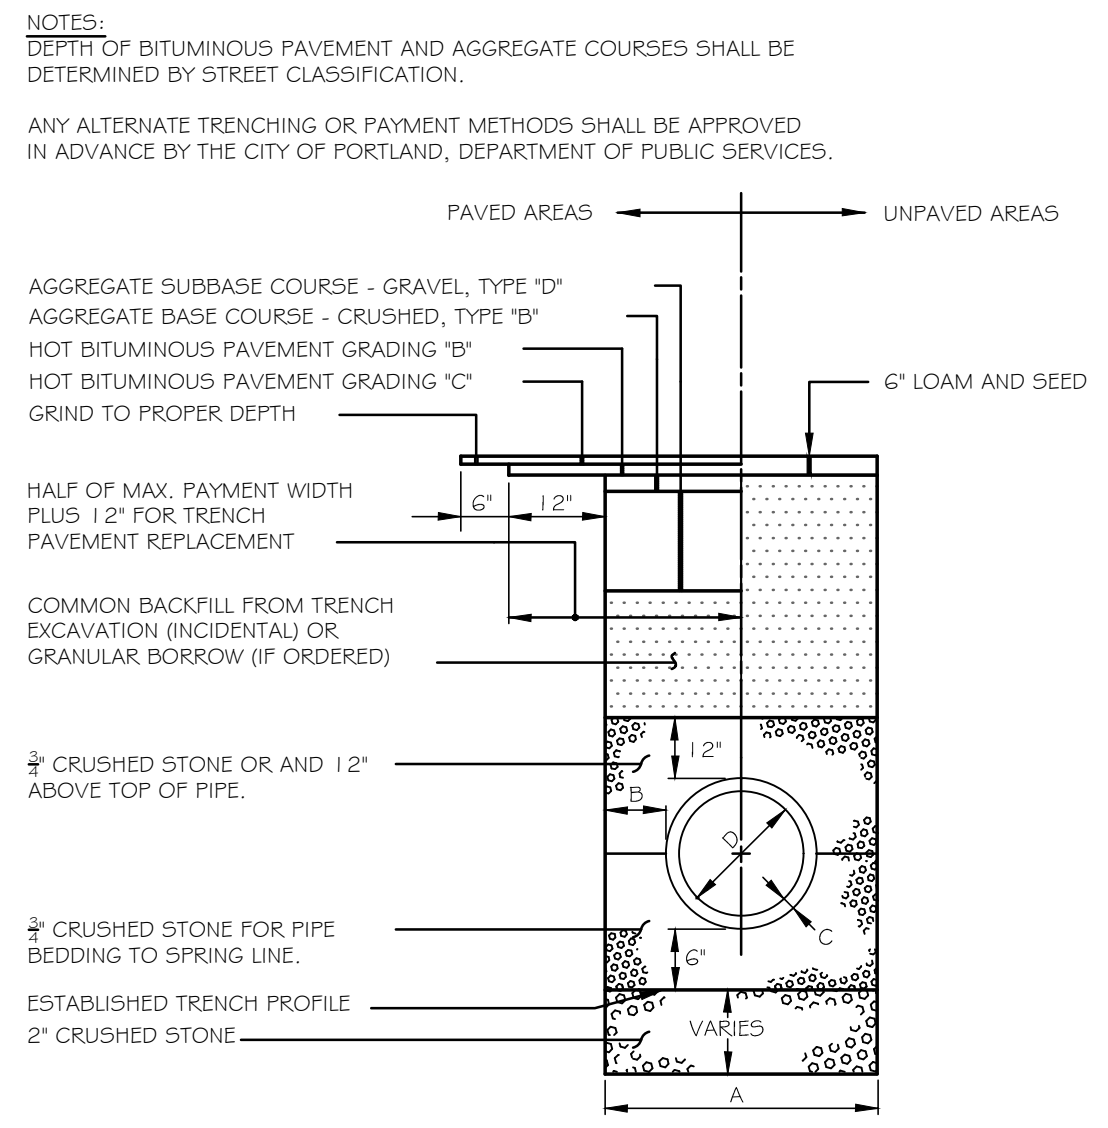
NOTES:
DEPTH OF BITUMINOUS PAVEMENT AND AGGREGATE COURSES SHALL BE DETERMINED BY STREET CLASSIFICATION.

ANY ALTERNATE TRENCHING OR PAYMENT METHODS SHALL BE APPROVED IN ADVANCE BY THE CITY OF PORTLAND, DEPARTMENT OF PUBLIC SERVICES.

PAVED AREAS

UNPAVED AREAS

AGGREGATE SUBBASE COURSE - GRAVEL, TYPE "D"
AGGREGATE BASE COURSE - CRUSHED, TYPE "B"
HOT BITUMINOUS PAVEMENT GRADING "B"
HOT BITUMINOUS PAVEMENT GRADING "C"
GRIND TO PROPER DEPTH

6" LOAM AND SEED

HALF OF MAX. PAYMENT WIDTH PLUS 12" FOR TRENCH PAVEMENT REPLACEMENT

6"

12"

COMMON BACKFILL FROM TRENCH EXCAVATION (INCIDENTAL) OR GRANULAR BORROW (IF ORDERED)

$\frac{3}{4}$" CRUSHED STONE OR AND 12" ABOVE TOP OF PIPE.

12"

B

D

C

$\frac{3}{4}$" CRUSHED STONE FOR PIPE BEDDING TO SPRING LINE.

6"

ESTABLISHED TRENCH PROFILE

2" CRUSHED STONE

VARIES

A